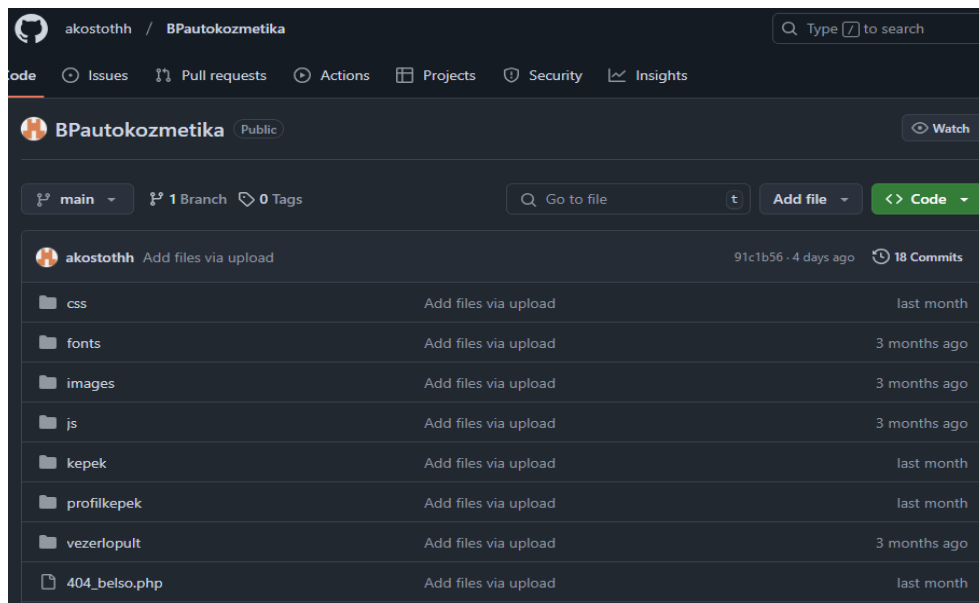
akostothh / BPautokozmetika

Type / to search

ode Issues Pull requests Actions Projects Security Insights

BPautokozmetika Public

Watch

main 1 Branch 0 Tags

Go to file t

Add file

<> Code

akostothh Add files via upload 91c1b56 · 4 days ago 18 Commits

| | | |
|---|---|---|
| css | Add files via upload | last month |
| fonts | Add files via upload | 3 months ago |
| images | Add files via upload | 3 months ago |
| js | Add files via upload | 3 months ago |
| kepek | Add files via upload | last month |
| profilkepek | Add files via upload | last month |
| vezerlopult | Add files via upload | 3 months ago |
| 404_belso.php | Add files via upload | last month |